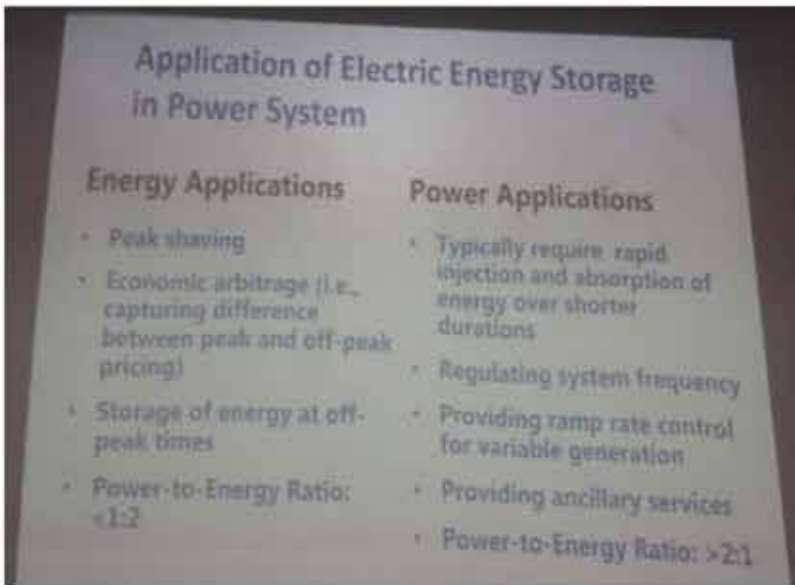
Application of Electric Energy Storage in Power System

Energy Applications

- Peak shaving
- Economic arbitrage (i.e., capturing difference between peak and off-peak pricing)
- Storage of energy at off-peak times
- Power-to-Energy Ratio: <1:2

Power Applications

- Typically require rapid injection and absorption of energy over shorter durations
- Regulating system frequency
- Providing ramp rate control for variable generation
- Providing ancillary services
- Power-to-Energy Ratio: >2:1